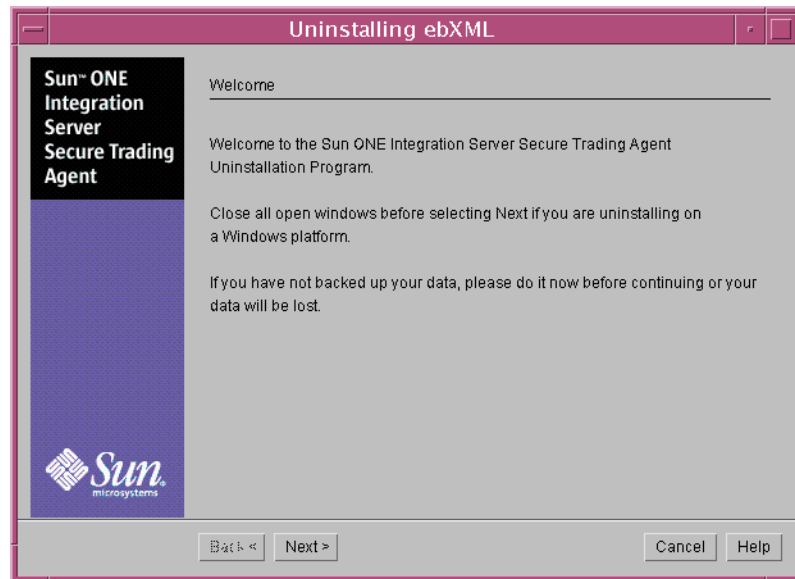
Uninstalling ebXML

Sun™ ONE Integration Server Secure Trading Agent

Welcome

Welcome to the Sun ONE Integration Server Secure Trading Agent Uninstallation Program.

Close all open windows before selecting Next if you are uninstalling on a Windows platform.

If you have not backed up your data, please do it now before continuing or your data will be lost.

Sun microsystems

Back <
Next >
Cancel
Help